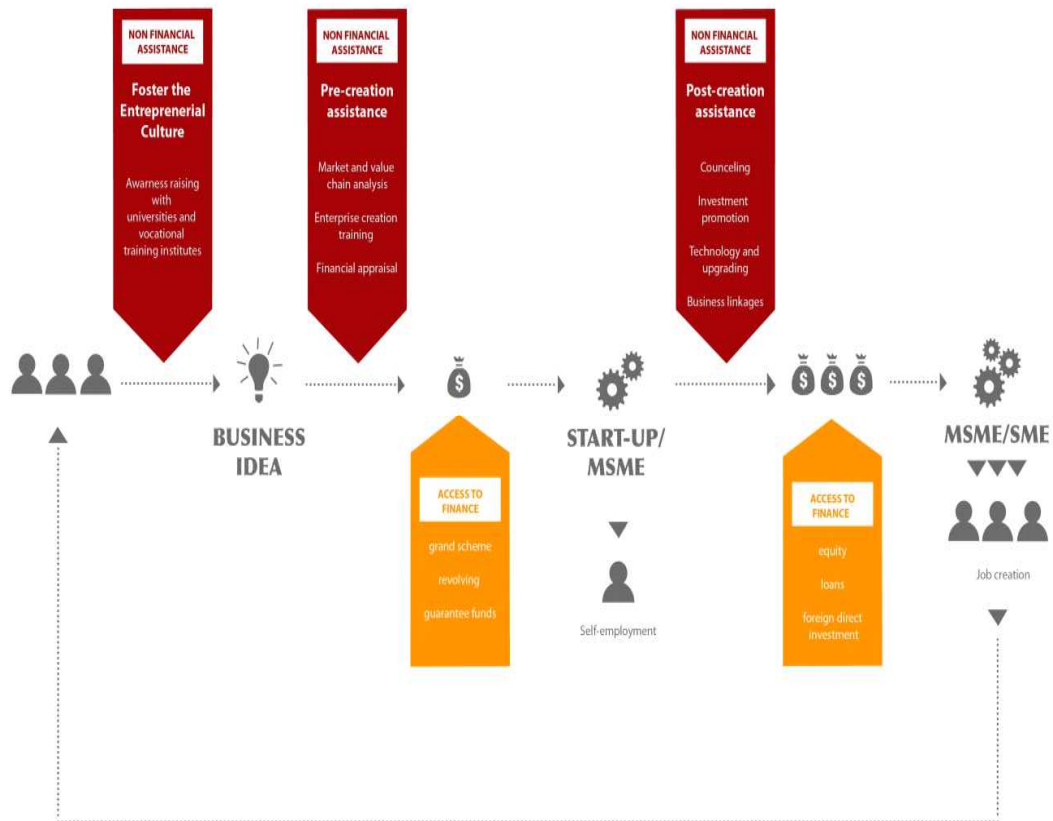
NON FINANCIAL ASSISTANCE

Foster the Entreprenerial Culture

Awarness raising with universities and vocational training institutes

NON FINANCIAL ASSISTANCE

Pre-creation assistance

Market and value chain analysis

Enterprise creation training

Financial appraisal

NON FINANCIAL ASSISTANCE

Post-creation assistance

Counceling

Investment promotion

Technology and upgrading

Business linkages

BUSINESS IDEA

ACCESS TO FINANCE

grand scheme

revolving

guarantee funds

START-UP/ MSME

Self-employment

ACCESS TO FINANCE

equity

loans

foreign direct investment

MSME/SME

Job creation